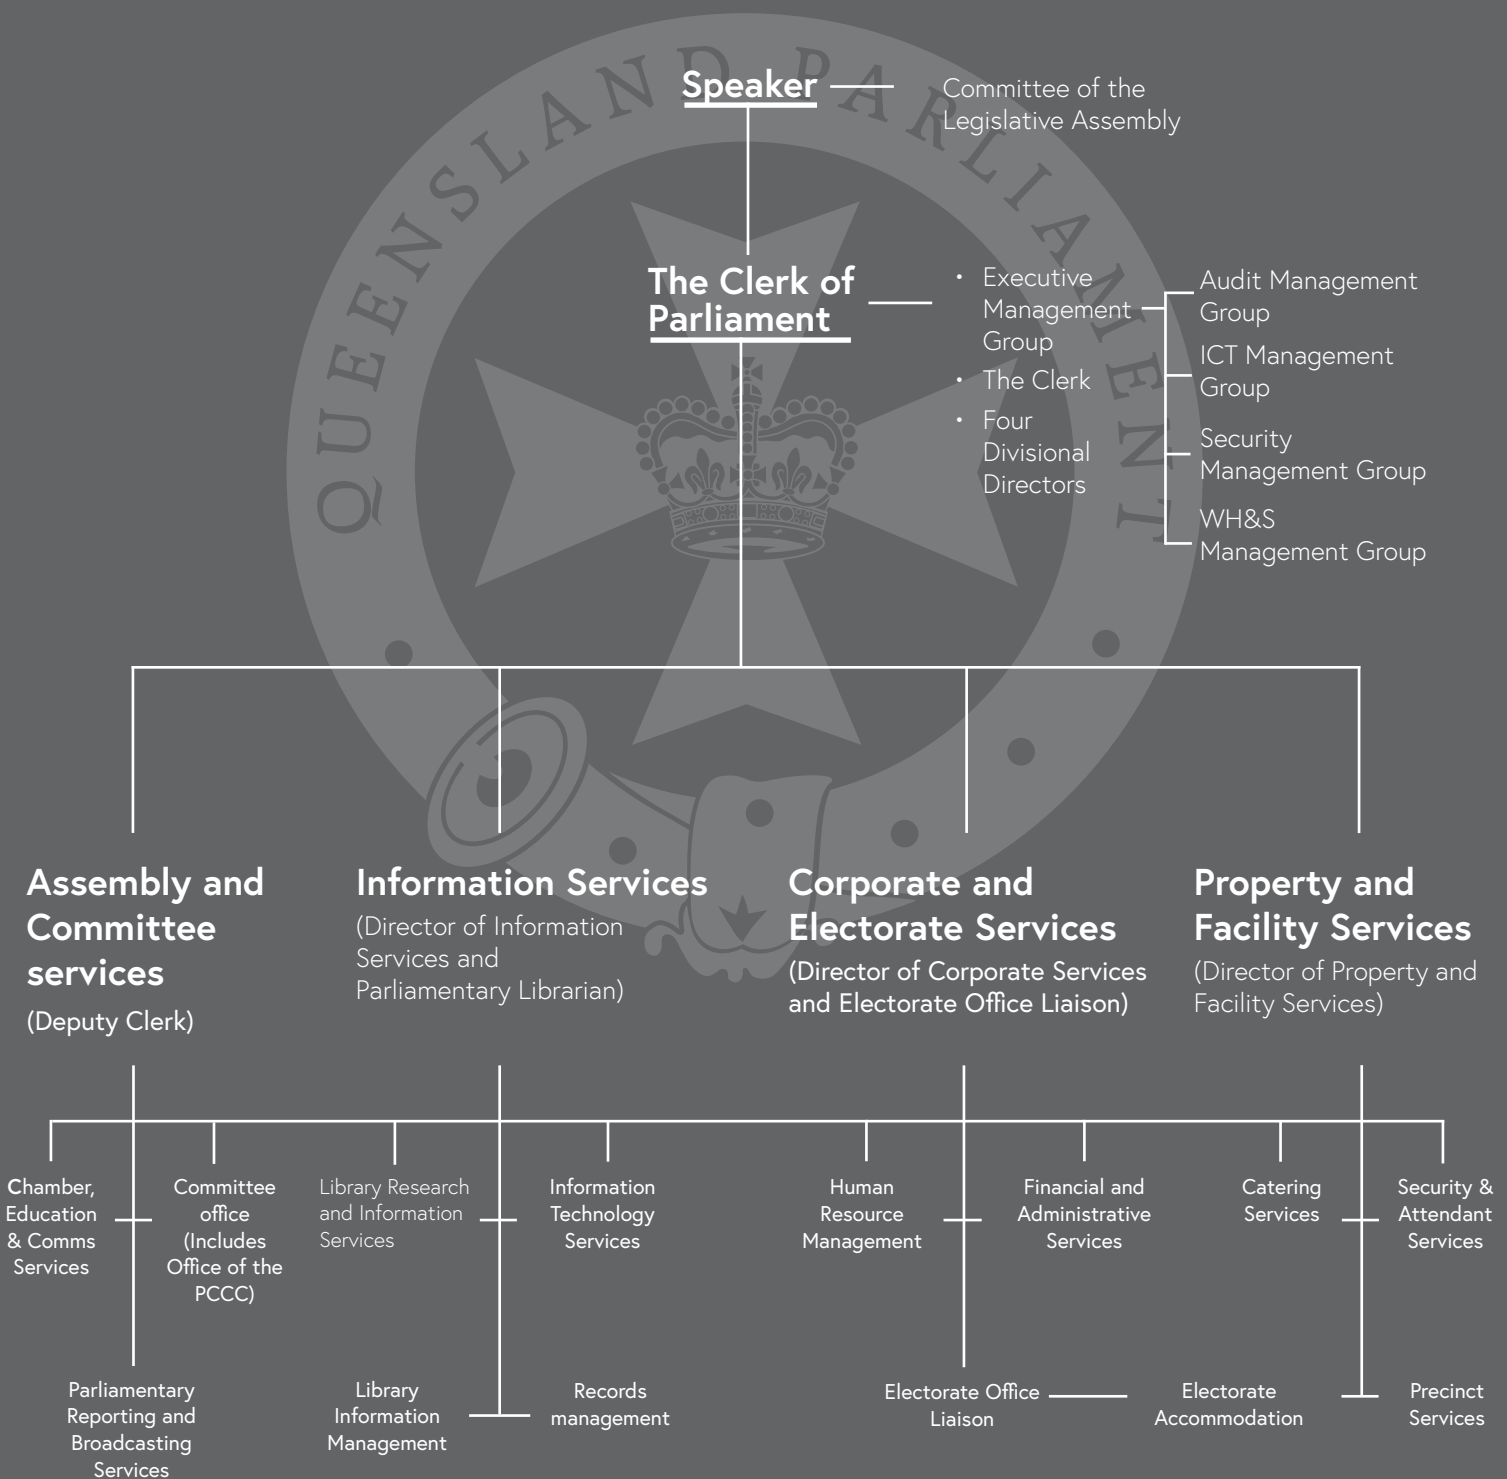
QUEENSLAND PARLIAMENT

Speaker

Committee of the Legislative Assembly

The Clerk of Parliament

- Executive Management Group
- The Clerk
- Four Divisional Directors

Audit Management Group

ICT Management Group

Security Management Group

WH&S Management Group

Assembly and Committee services
(Deputy Clerk)

Information Services
(Director of Information Services and Parliamentary Librarian)

Corporate and Electorate Services
(Director of Corporate Services and Electorate Office Liaison)

Property and Facility Services
(Director of Property and Facility Services)

Chamber, Education & Comms Services

Committee office (Includes Office of the PCCC)

Library Research and Information Services

Information Technology Services

Human Resource Management

Financial and Administrative Services

Catering Services

Security & Attendant Services

Parliamentary Reporting and Broadcasting Services

Library Information Management

Records management

Electorate Office Liaison

Electorate Accommodation

Precinct Services